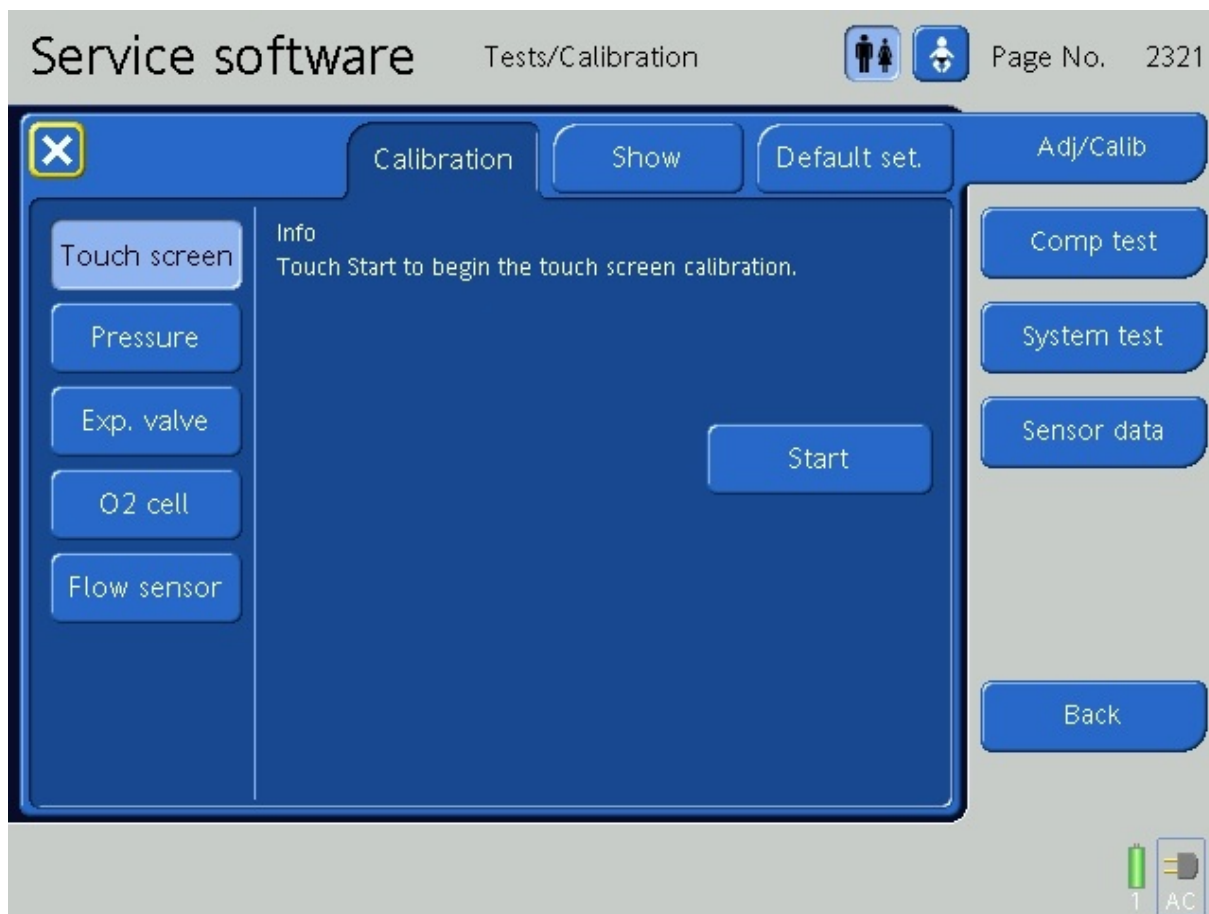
Service software Tests/Calibration Page No. 2321

Calibration Show Default set.

Adj/Calib

Touch screen

Pressure

Exp. valve

O2 cell

Flow sensor

Info
Touch Start to begin the touch screen calibration.

Start

Comp test

System test

Sensor data

Back

1 AC